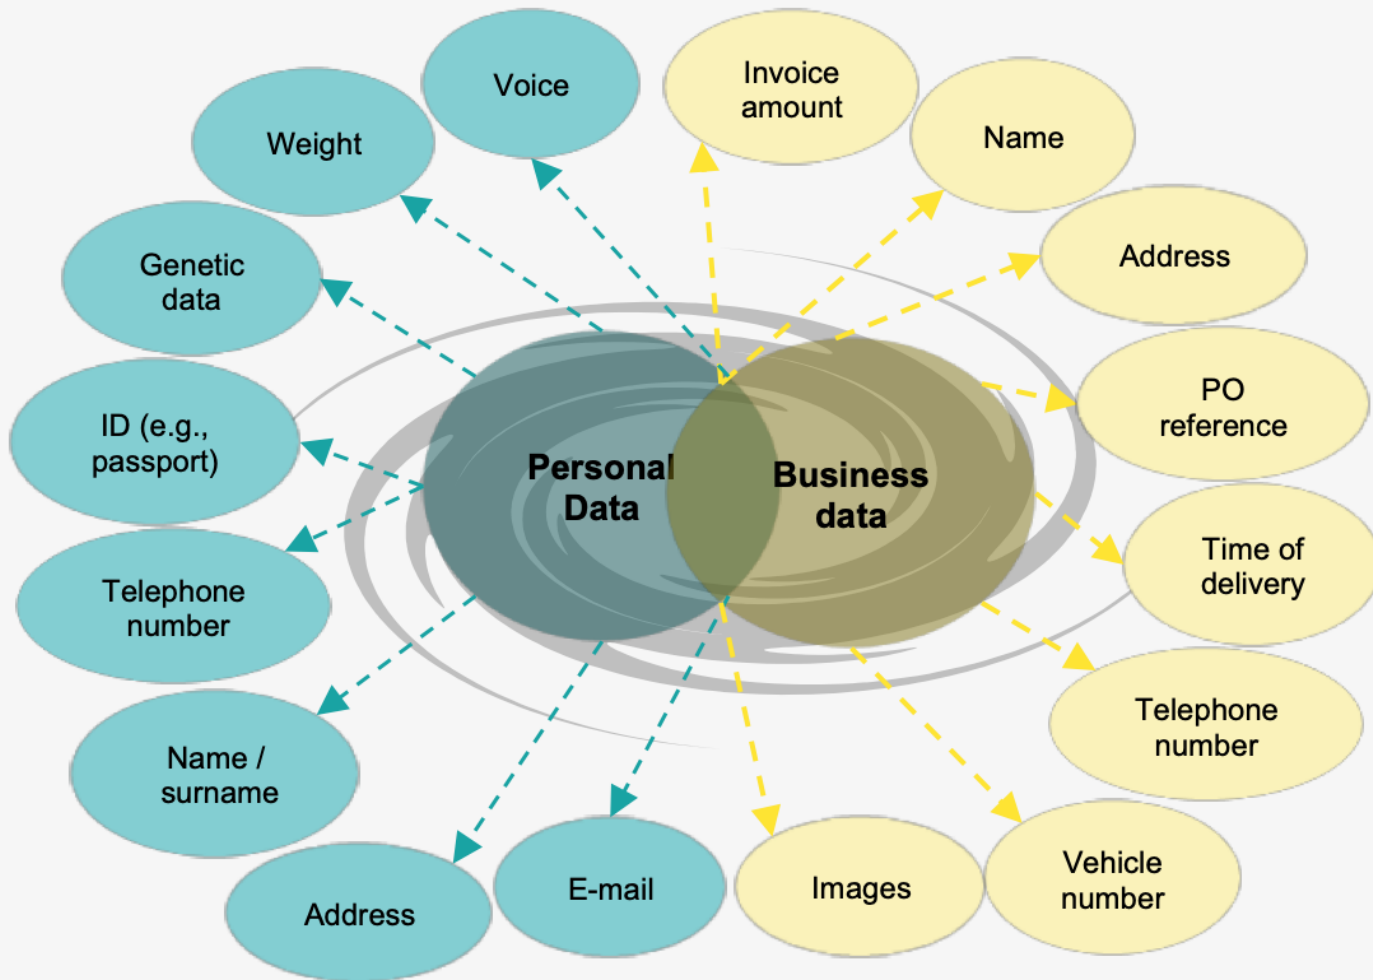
Personal Data

Business data

Voice

Weight

Genetic data

ID (e.g., passport)

Telephone number

Name / surname

Address

E-mail

Invoice amount

Name

Address

PO reference

Time of delivery

Telephone number

Vehicle number

Images